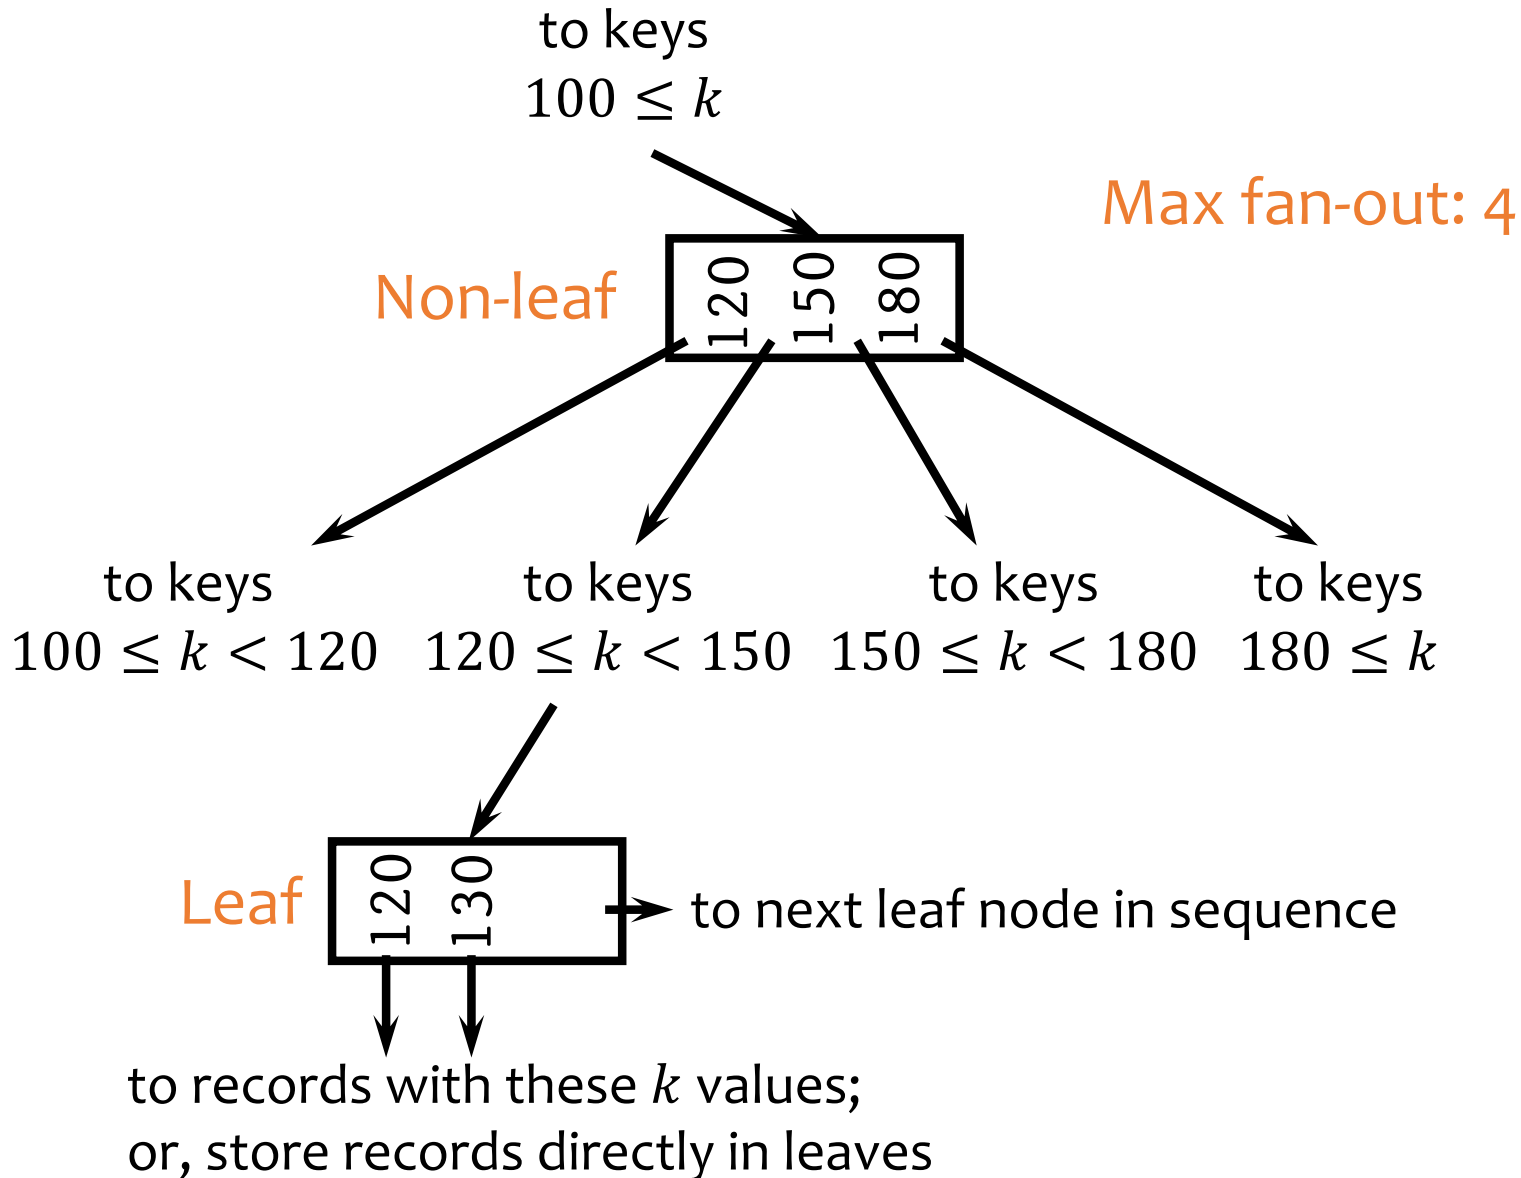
to keys
$100 \leq k$

Max fan-out: 4

Non-leaf

120 150 180

to keys
$100 \leq k < 120$

to keys
$120 \leq k < 150$

to keys
$150 \leq k < 180$

to keys
$180 \leq k$

Leaf

120 130

to next leaf node in sequence

to records with these $k$ values;
or, store records directly in leaves